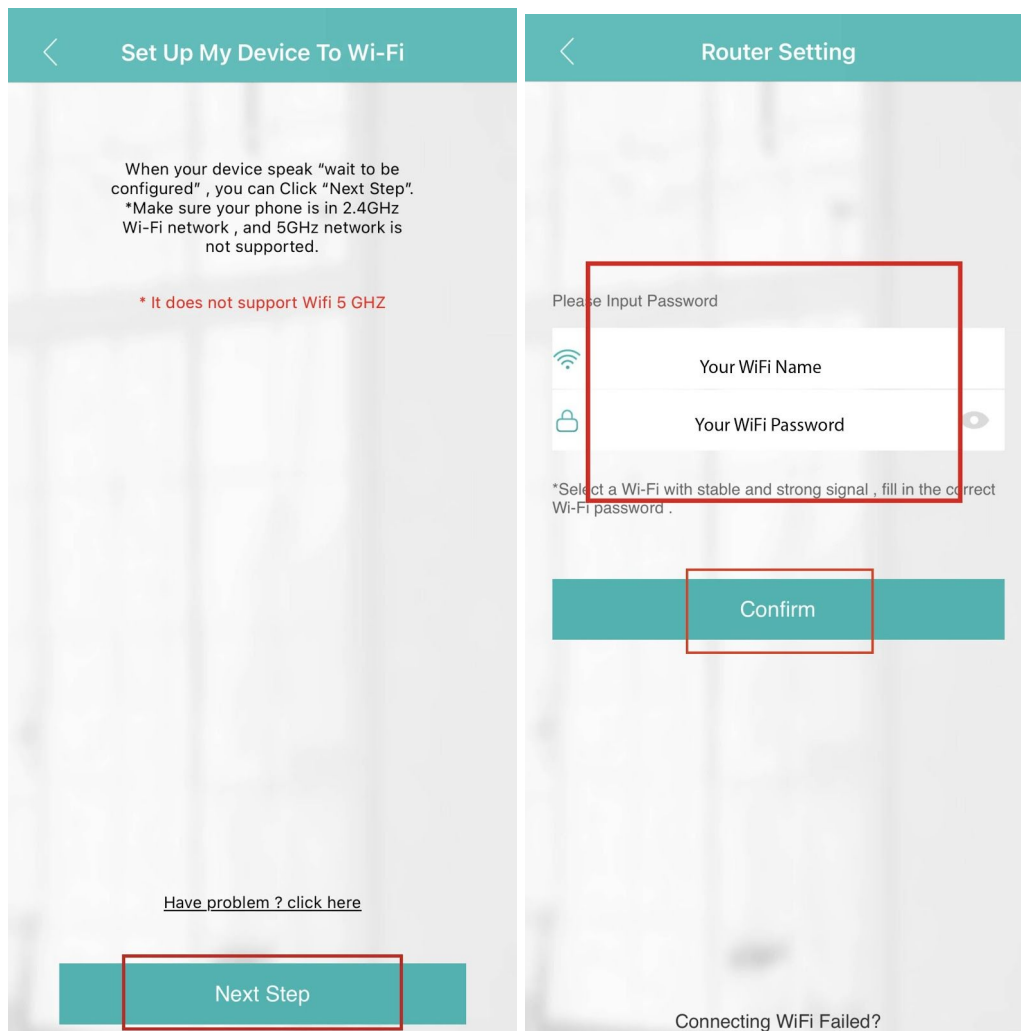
Set Up My Device To Wi-Fi

When your device speak "wait to be configured" , you can Click "Next Step". *Make sure your phone is in 2.4GHz Wi-Fi network , and 5GHz network is not supported.

* It does not support Wifi 5 GHZ

Have problem ? click here

Next Step

Router Setting

Please Input Password

Your WiFi Name

Your WiFi Password

*Select a Wi-Fi with stable and strong signal , fill in the correct Wi-Fi password .

Confirm

Connecting WiFi Failed?